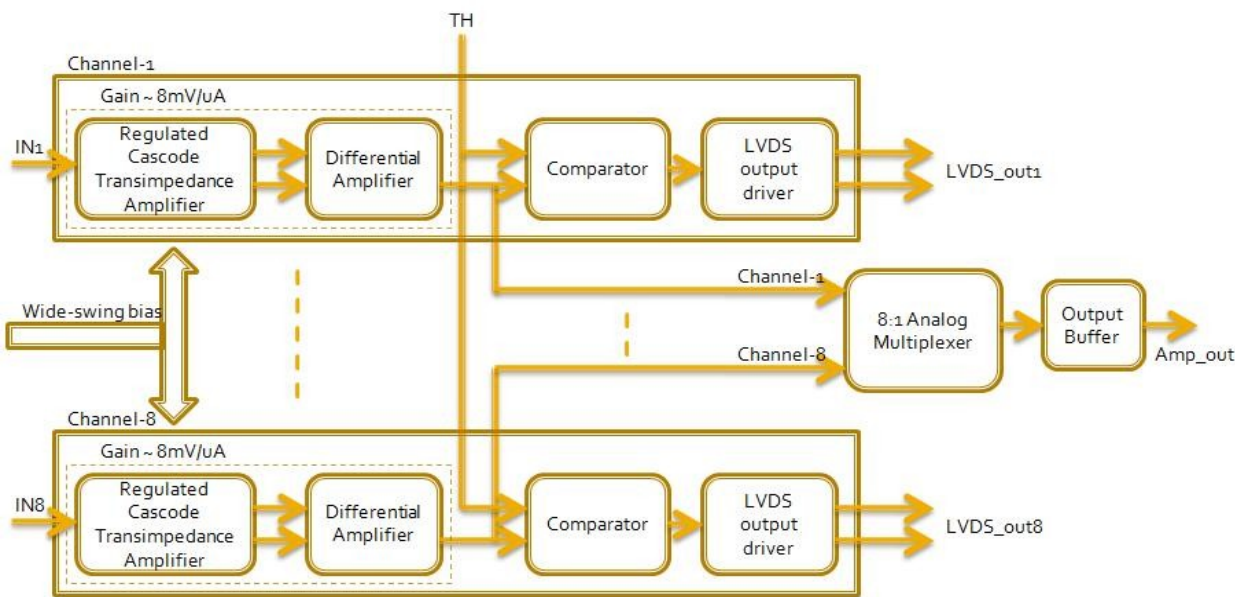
TH

Channel-1

Gain ~ 8mV/uA

IN1

Regulated Cascode Transimpedance Amplifier

Differential Amplifier

Comparator

LVDS output driver

LVDS_out1

Wide-swing bias

Channel-1

Channel-8

8:1 Analog Multiplexer

Output Buffer

Amp_out

Channel-8

Gain ~ 8mV/uA

IN8

Regulated Cascode Transimpedance Amplifier

Differential Amplifier

Comparator

LVDS output driver

LVDS_out8